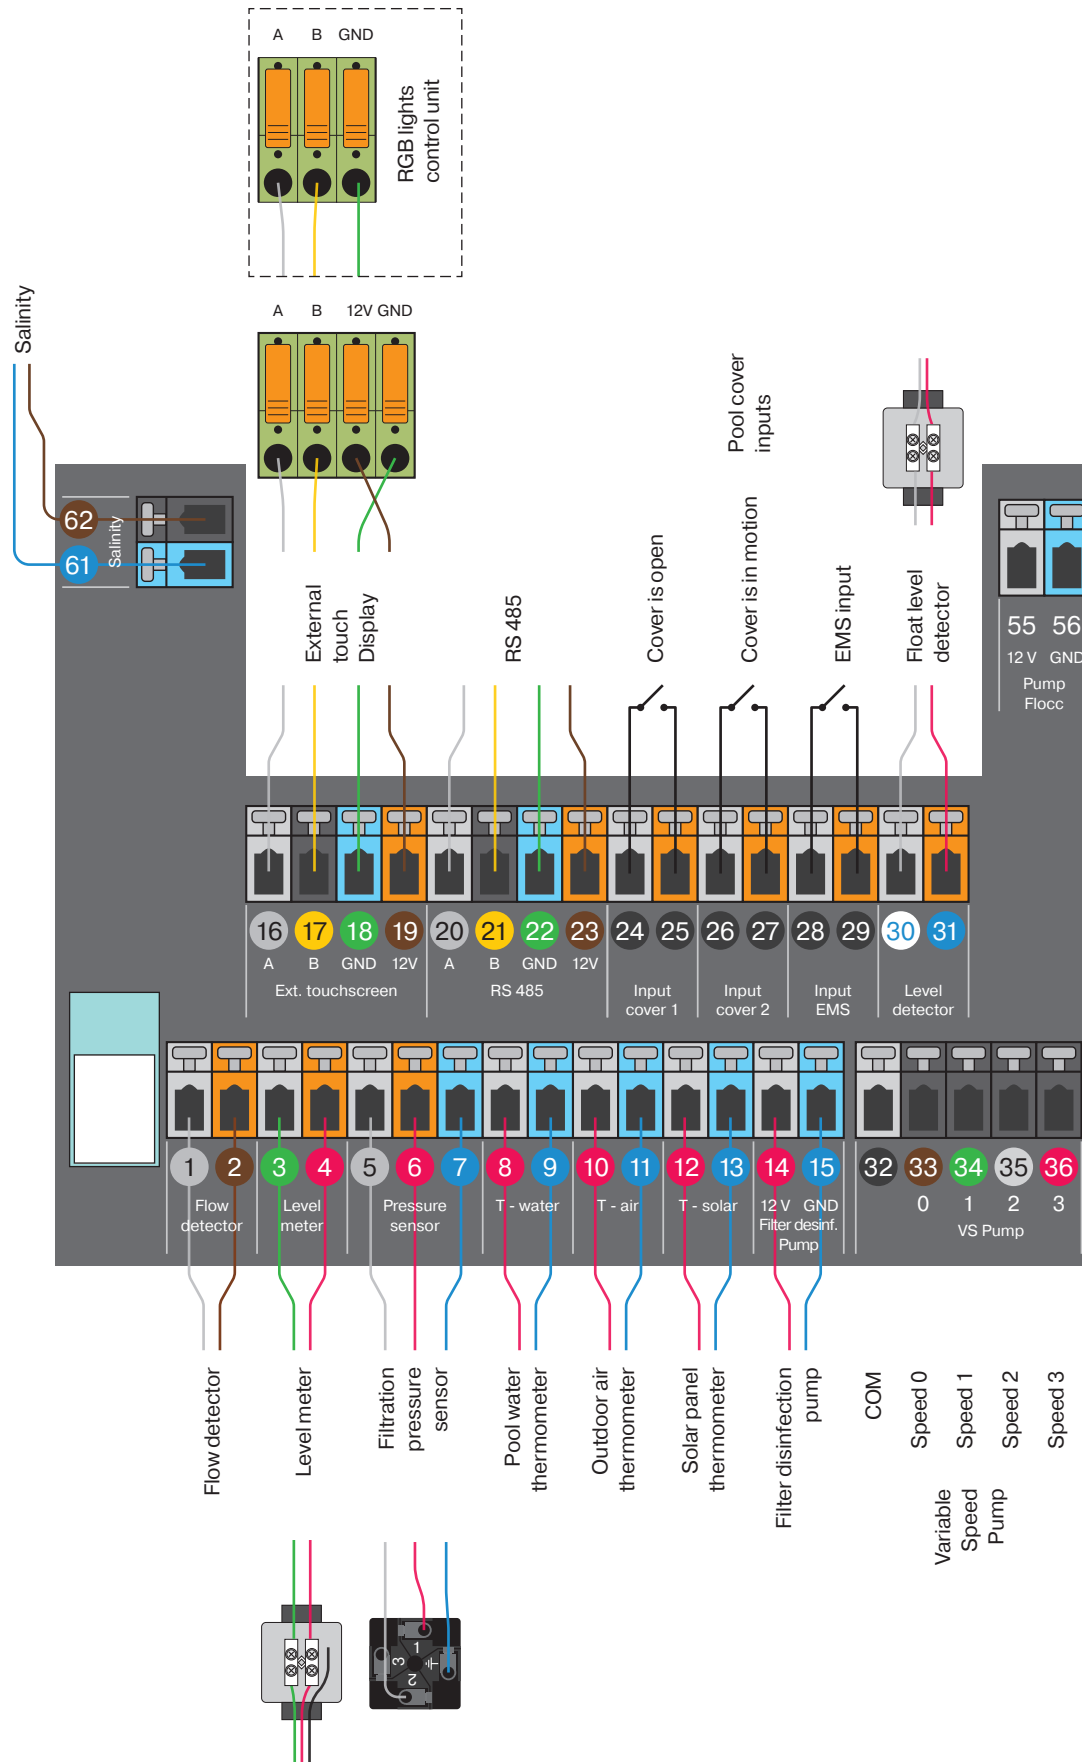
A B GND

RGB lights control unit

A B 12V GND

Salinity

62
61
Salinity

External touch Display

RS 485

Cover is open

Pool cover inputs

Cover is in motion

EMS input

Float level detector

55 56
12 V GND
Pump Flocc

16 17 18 19 20 21 22 23 24 25 26 27 28 29 30 31
A B GND 12V A B GND 12V
Ext. touchscreen
RS 485
Input cover 1
Input cover 2
Input EMS
Level detector

1 2 3 4 5 6 7 8 9 10 11 12 13 14 15 32 33 34 35 36
Flow detector
Level meter
Pressure sensor
T - water
T - air
T - solar
12 V GND Filter desinf. Pump
0 1 2 3
VS Pump

Flow detector

Level meter

Filtration pressure sensor

Pool water thermometer

Outdoor air thermometer

Solar panel thermometer

Filter disinfection pump

COM

Speed 0

Speed 1

Speed 2

Speed 3

Variable Speed Pump

1
2
3